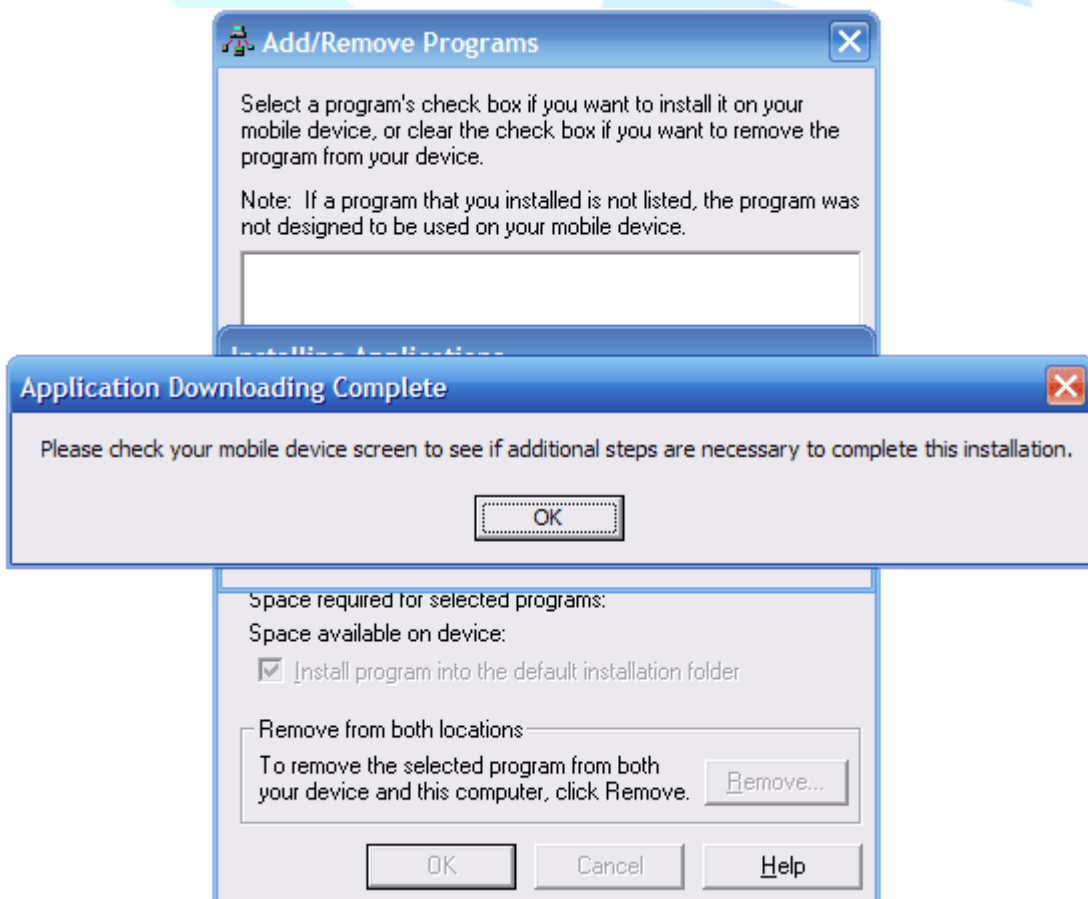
Add/Remove Programs

Select a program's check box if you want to install it on your mobile device, or clear the check box if you want to remove the program from your device.

Note: If a program that you installed is not listed, the program was not designed to be used on your mobile device.

Installing Applications

Application Downloading Complete

Please check your mobile device screen to see if additional steps are necessary to complete this installation.

OK

Space required for selected programs:

Space available on device:

Install program into the default installation folder

Remove from both locations

To remove the selected program from both your device and this computer, click Remove.

Remove...

OK

Cancel

Help